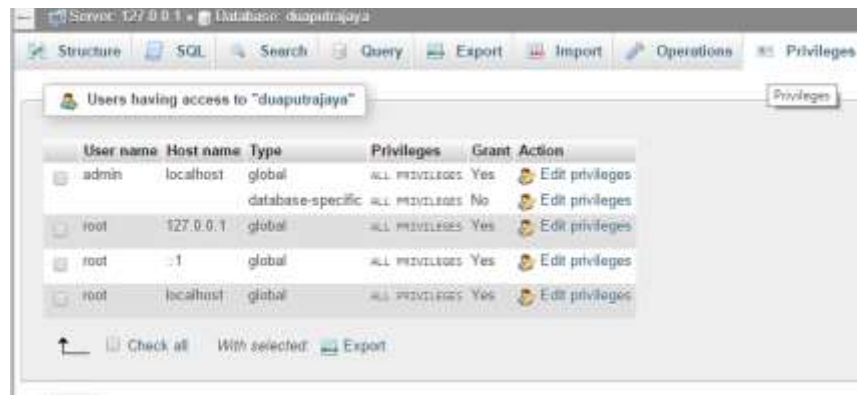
Server: 127.0.0.1 » Database: duaputrajaya

Structure SQL Search Query Export Import Operations Privileges

Privileges

Users having access to "duaputrajaya"

| | User name | Host name | Type | Privileges | Grant | Action |
|---|---|---|---|---|---|---|
| | admin | localhost | global | ALL PRIVILEGES | Yes | Edit privileges |
| | | | database-specific | ALL PRIVILEGES | No | Edit privileges |
| | root | 127.0.0.1 | global | ALL PRIVILEGES | Yes | Edit privileges |
| | root | ::1 | global | ALL PRIVILEGES | Yes | Edit privileges |
| | root | localhost | global | ALL PRIVILEGES | Yes | Edit privileges |

Check all With selected: Export